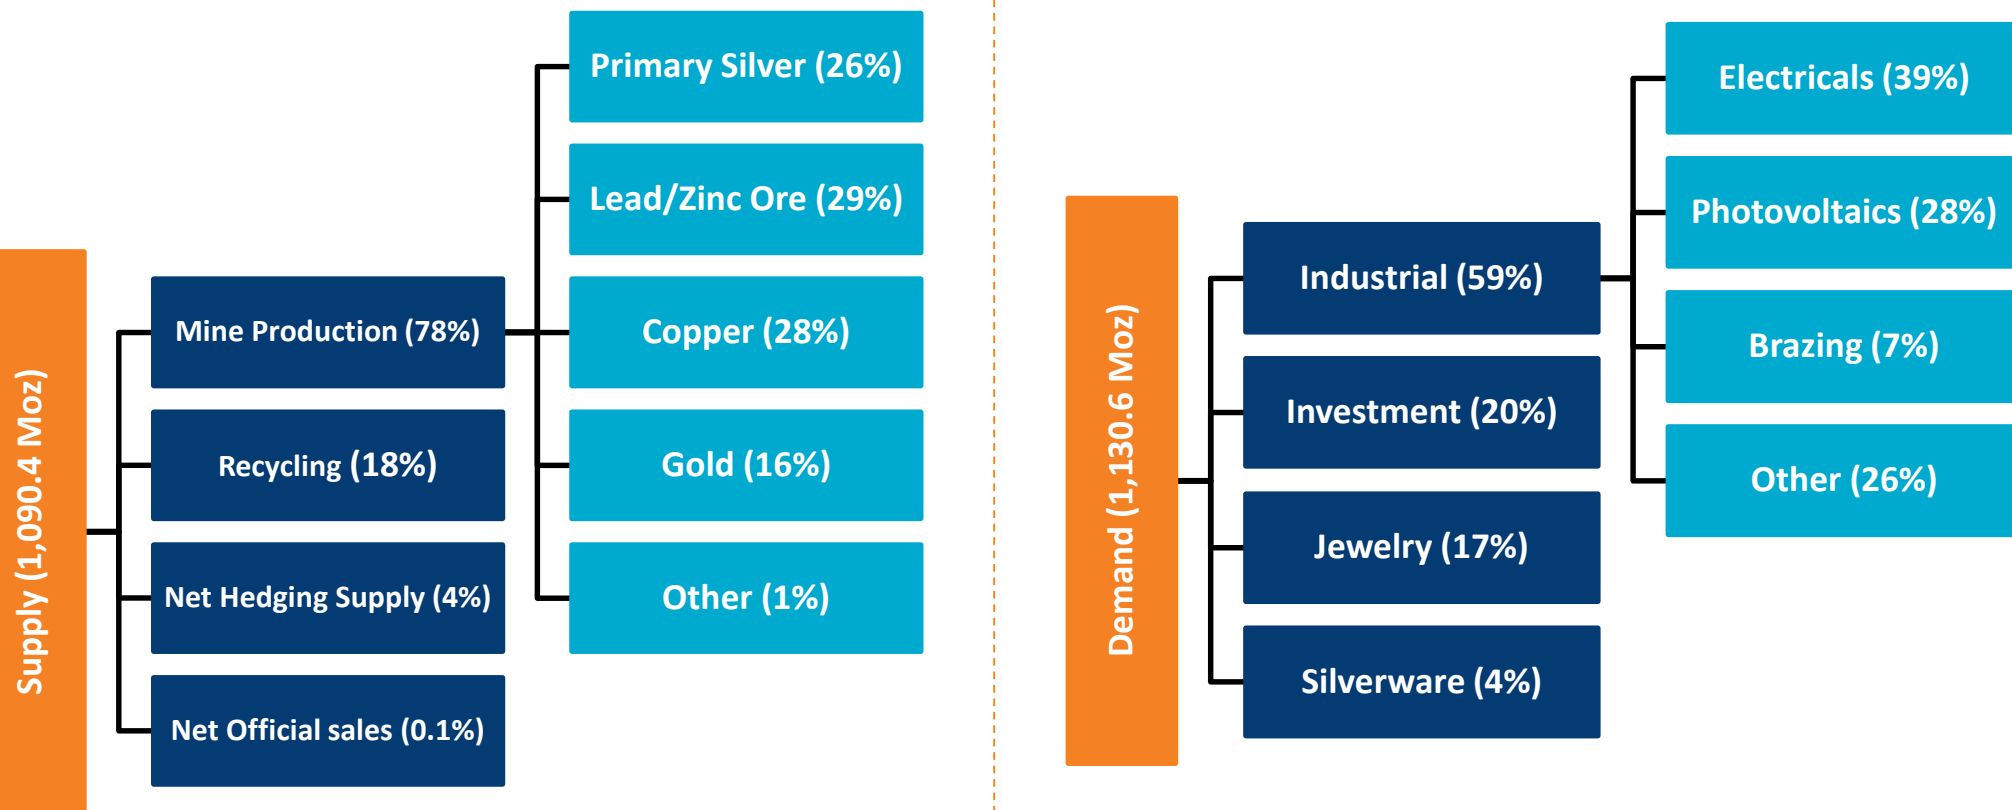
Supply (1,090.4 Moz)

Mine Production (78%)

Recycling (18%)

Net Hedging Supply (4%)

Net Official sales (0.1%)

Primary Silver (26%)

Lead/Zinc Ore (29%)

Copper (28%)

Gold (16%)

Other (1%)

Demand (1,130.6 Moz)

Industrial (59%)

Investment (20%)

Jewelry (17%)

Silverware (4%)

Electricals (39%)

Photovoltaics (28%)

Brazing (7%)

Other (26%)